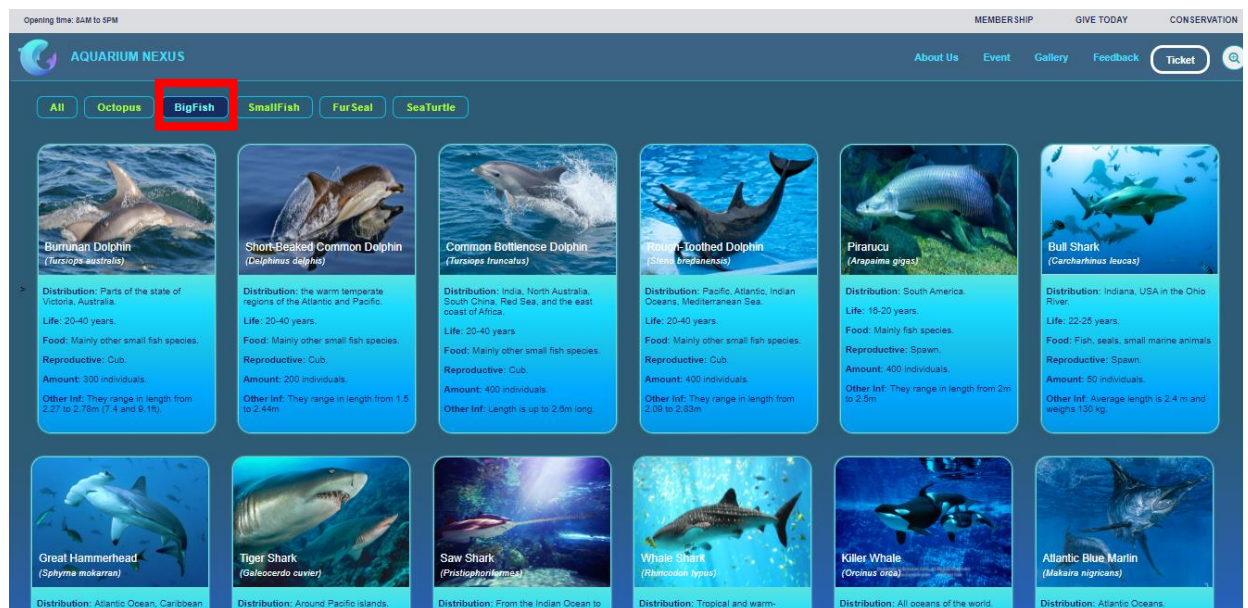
Opening time: 8AM to 5PM

MEMBERSHIP GIVE TODAY CONSERVATION

AQUARIUM NEXUS

About Us Event Gallery Feedback Ticket

All Octopus BigFish SmallFish FurSeal SeaTurtle

Burrunan Dolphin
(Tursiops australis)

Distribution: Parts of the state of Victoria, Australia.
Life: 20-40 years.
Food: Mainly other small fish species.
Reproductive: Cub.
Amount: 300 individuals.
Other Inf: They range in length from 2.27 to 2.78m (7.4 and 9.1ft).

Short-Beaked Common Dolphin
(Delphinus delphis)

Distribution: the warm temperate regions of the Atlantic and Pacific.
Life: 20-40 years.
Food: Mainly other small fish species.
Reproductive: Cub.
Amount: 200 individuals.
Other Inf: They range in length from 1.5 to 2.44m

Common Bottlenose Dolphin
(Tursiops truncatus)

Distribution: India, North Australia, South China, Red Sea, and the east coast of Africa.
Life: 20-40 years.
Food: Mainly other small fish species.
Reproductive: Cub.
Amount: 400 individuals.
Other Inf: Length is up to 2.6m long.

Rough-Toothed Dolphin
(Steno bredanensis)

Distribution: Pacific, Atlantic, Indian Oceans, Mediterranean Sea.
Life: 20-40 years.
Food: Mainly other small fish species.
Reproductive: Cub.
Amount: 400 individuals.
Other Inf: They range in length from 2.09 to 2.83m

Pirarucu
(Arapaima gigas)

Distribution: South America.
Life: 16-20 years.
Food: Mainly fish species.
Reproductive: Spawn.
Amount: 400 individuals.
Other Inf: They range in length from 2m to 2.5m

Bull Shark
(Carcharhinus leucas)

Distribution: Indiana, USA in the Ohio River.
Life: 22-25 years.
Food: Fish, seals, small marine animals
Reproductive: Spawn.
Amount: 50 individuals.
Other Inf: Average length is 2.4 m and weighs 130 kg.

Great Hammerhead
(Sphyrna mokarran)
Distribution: Atlantic Ocean, Caribbean

Tiger Shark
(Galeocerdo cuvier)
Distribution: Around Pacific islands.

Saw Shark
(Pristiophoriformes)
Distribution: From the Indian Ocean to

Whale Shark
(Rhincodon typus)
Distribution: Tropical and warm-

Killer Whale
(Orcinus orca)
Distribution: All oceans of the world.

Atlantic Blue Marlin
(Makaira nigricans)
Distribution: Atlantic Oceans.